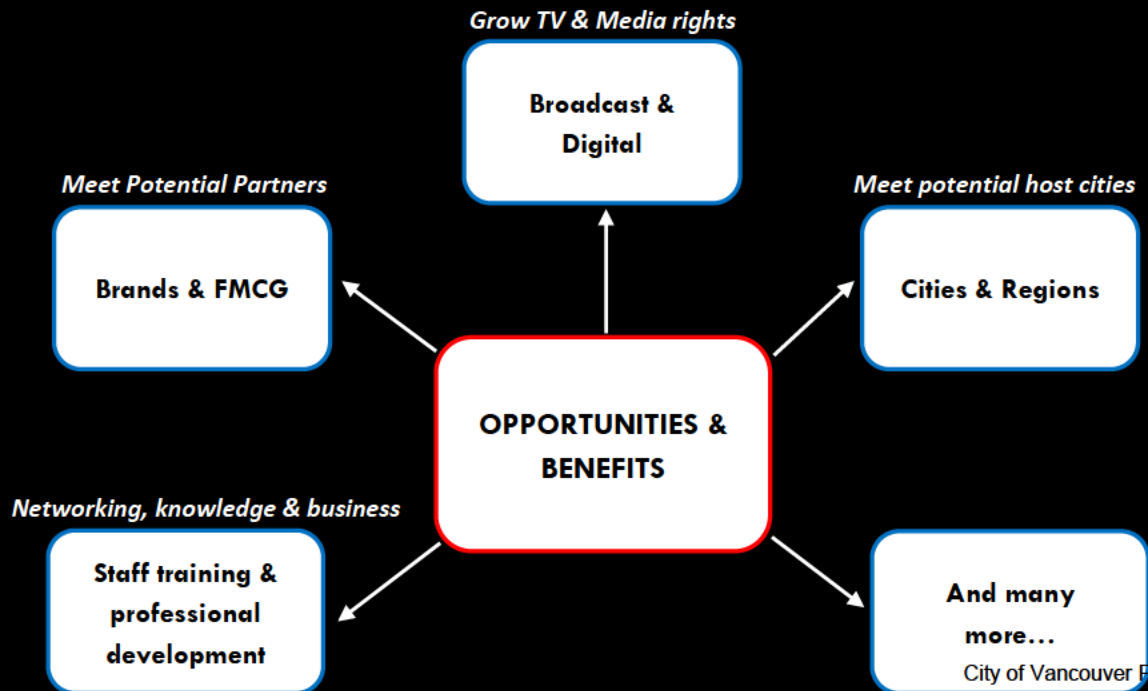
Grow TV & Media rights

Broadcast & Digital

Meet Potential Partners

Brands & FMCG

Meet potential host cities

Cities & Regions

OPPORTUNITIES & BENEFITS

Networking, knowledge & business

Staff training & professional development

And many more...

City of Vancouver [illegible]